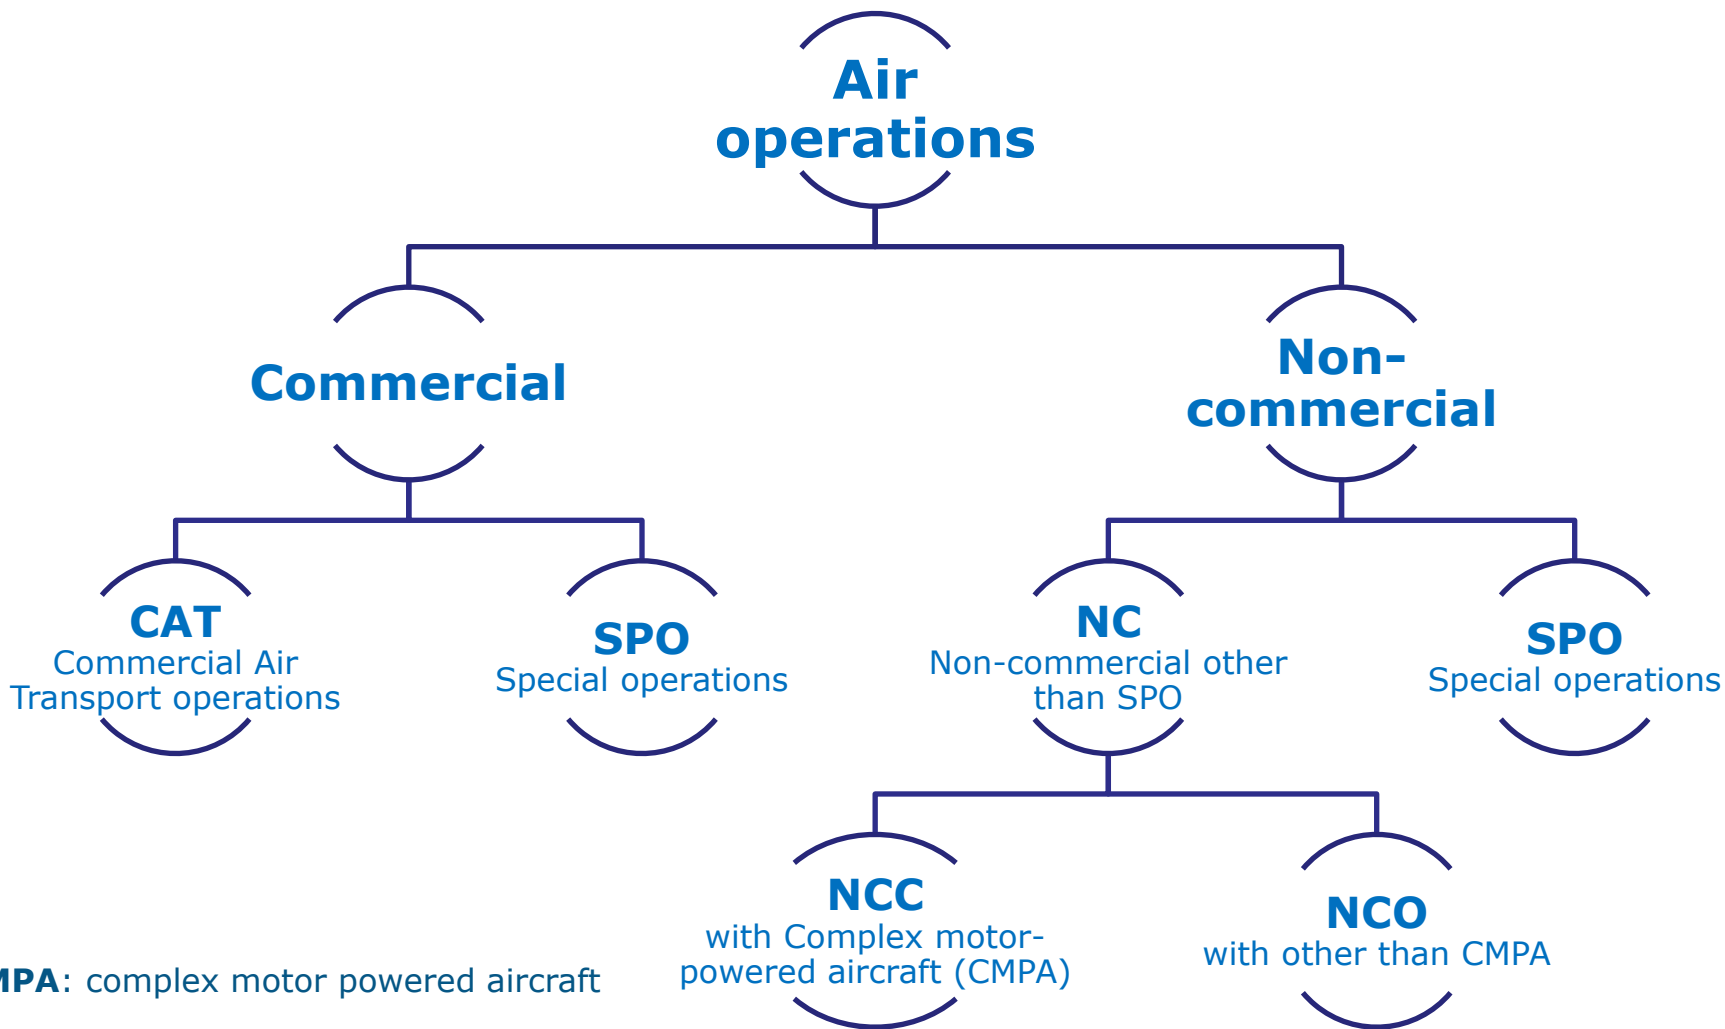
Air operations

Commercial

Non-commercial

CAT
Commercial Air Transport operations

SPO
Special operations

NC
Non-commercial other than SPO

SPO
Special operations

NCC
with Complex motor-powered aircraft (CMPA)

NCO
with other than CMPA

MPA: complex motor powered aircraft